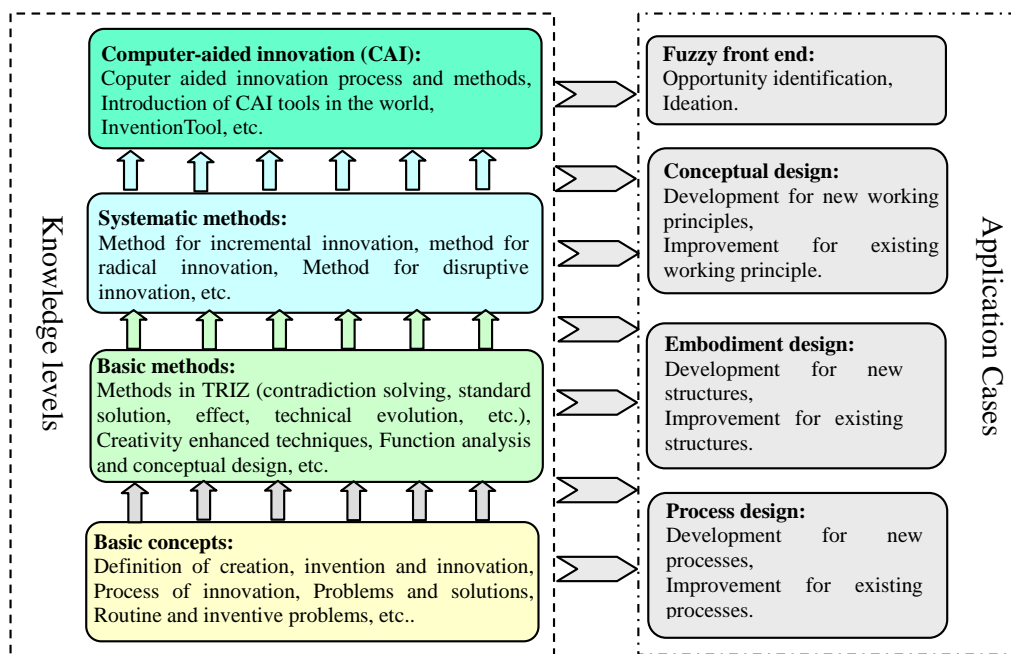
Knowledge levels

**Computer-aided innovation (CAI):**
Coputer aided innovation process and methods, Introduction of CAI tools in the world, InventionTool, etc.

**Systematic methods:**
Method for incremental innovation, method for radical innovation, Method for disruptive innovation, etc.

**Basic methods:**
Methods in TRIZ (contradiction solving, standard solution, effect, technical evolution, etc.), Creativity enhanced techniques, Function analysis and conceptual design, etc.

**Basic concepts:**
Definition of creation, invention and innovation, Process of innovation, Problems and solutions, Routine and inventive problems, etc..

Application Cases

**Fuzzy front end:**
Opportunity identification, Ideation.

**Conceptual design:**
Development for new working principles,
Improvement for existing working principle.

**Embodiment design:**
Development for new structures,
Improvement for existing structures.

**Process design:**
Development for new processes,
Improvement for existing processes.